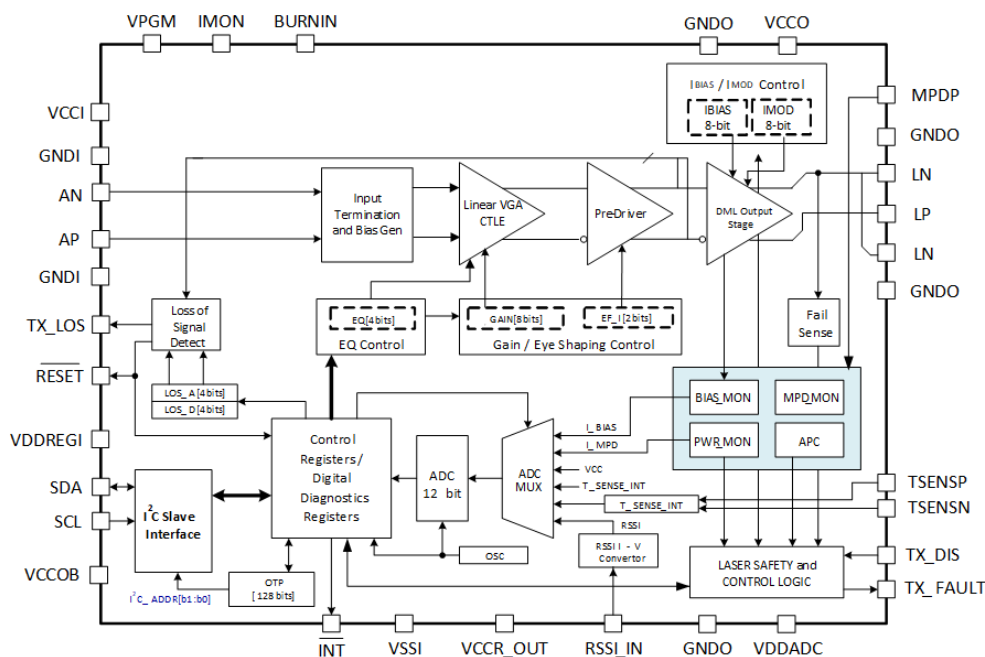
VPGM IMON BURNIN GNDO VCCO

IBIAS / IMOD Control
IBIAS 8-bit
IMOD 8-bit

MPDP
GNDO
LN
LP
LN
GNDO

VCCI
GNDI
AN
AP
GNDI
TX_LOS
$\overline{RESET}$
VDDREGI
SDA
SCL
VCCOB

Input Termination and Bias Gen
Linear VGA CTLE
PreDriver
DML Output Stage

Loss of Signal Detect
EQ[4bits]
EQ Control
GAIN[8bits]
EF_I[2bits]
Gain / Eye Shaping Control
Fail Sense

LOS_A[4bits]
LOS_D[4bits]

BIAS_MON
MPD_MON
PWR_MON
APC

Control Registers/ Digital Diagnostics Registers
ADC 12 bit
ADC MUX
I_BIAS
I_MPD
VCC
T_SENSE_INT
T_SENSE_EXT
RSSI

$I^2C$ Slave Interface
OSC
RSSI I - V Convertor
LASER SAFETY and CONTROL LOGIC
OTP [128 bits]
$I^2C$_ ADDR[b1:b0]

TSENSP
TSENSN
TX_DIS
TX_ FAULT

$\overline{INT}$ VSSI VCCR_OUT RSSI_IN GNDO VDDADC